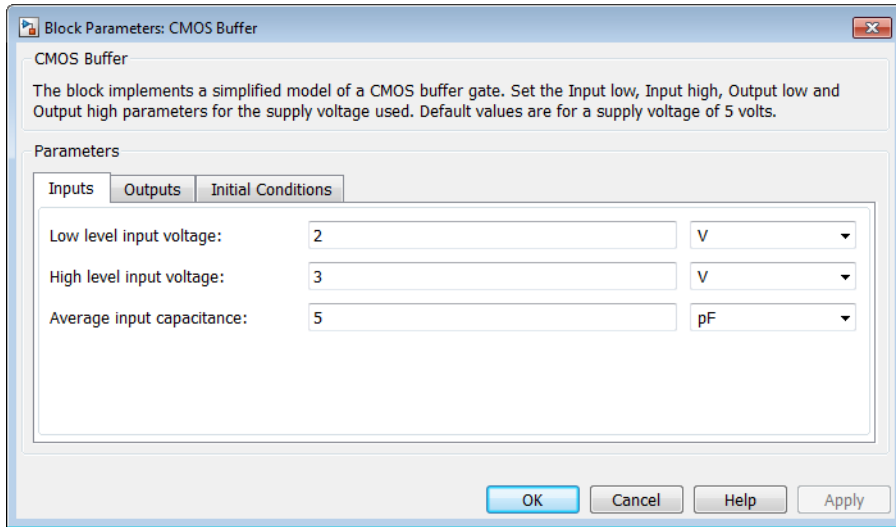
Block Parameters: CMOS Buffer

CMOS Buffer

The block implements a simplified model of a CMOS buffer gate. Set the Input low, Input high, Output low and Output high parameters for the supply voltage used. Default values are for a supply voltage of 5 volts.

Parameters

Inputs | Outputs | Initial Conditions

Low level input voltage: 2 V

High level input voltage: 3 V

Average input capacitance: 5 pF

OK Cancel Help Apply